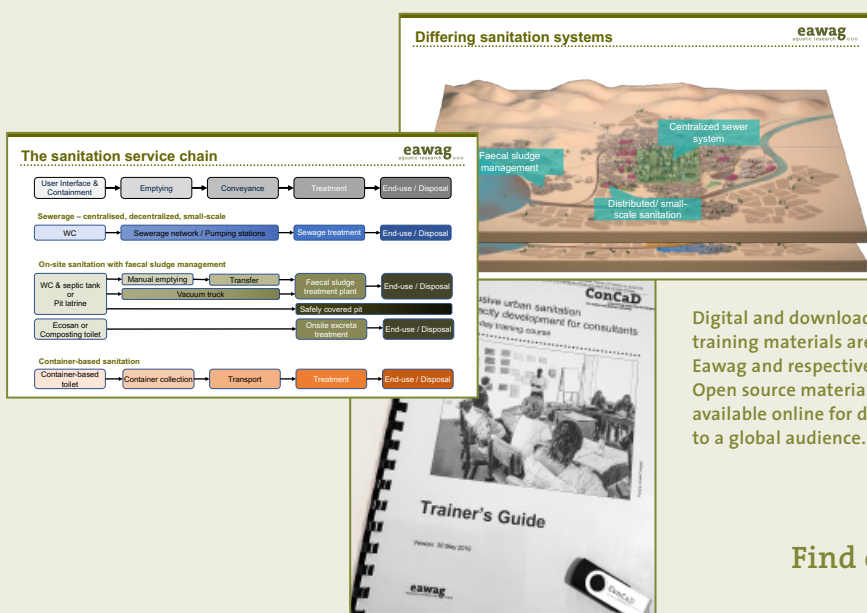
Differing sanitation systems

eawag
aquatic research

Faecal sludge management

Centralized sewer system

Distributed/ small-scale sanitation

The sanitation service chain

eawag
aquatic research

User Interface & Containment

Emptying

Conveyance

Treatment

End-use / Disposal

Sewerage – centralised, decentralized, small-scale

WC

Sewerage network / Pumping stations

Sewage treatment

End-use / Disposal

On-site sanitation with faecal sludge management

WC & septic tank or Pit latrine

Manual emptying

Transfer

Vacuum truck

Faecal sludge treatment plant

End-use / Disposal

Safely covered pit

Ecosan or Composting toilet

Onsite excreta treatment

End-use / Disposal

Container-based sanitation

Container-based toilet

Container collection

Transport

Treatment

End-use / Disposal

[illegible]sive urban sanitation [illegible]city development for consultants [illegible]day training course

ConCaD

Trainer's Guide

Version: 30 May 2019

eawag

ConCaD

Digital and download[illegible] training materials are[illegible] Eawag and respective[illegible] Open source materia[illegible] available online for d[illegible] to a global audience.

Find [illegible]